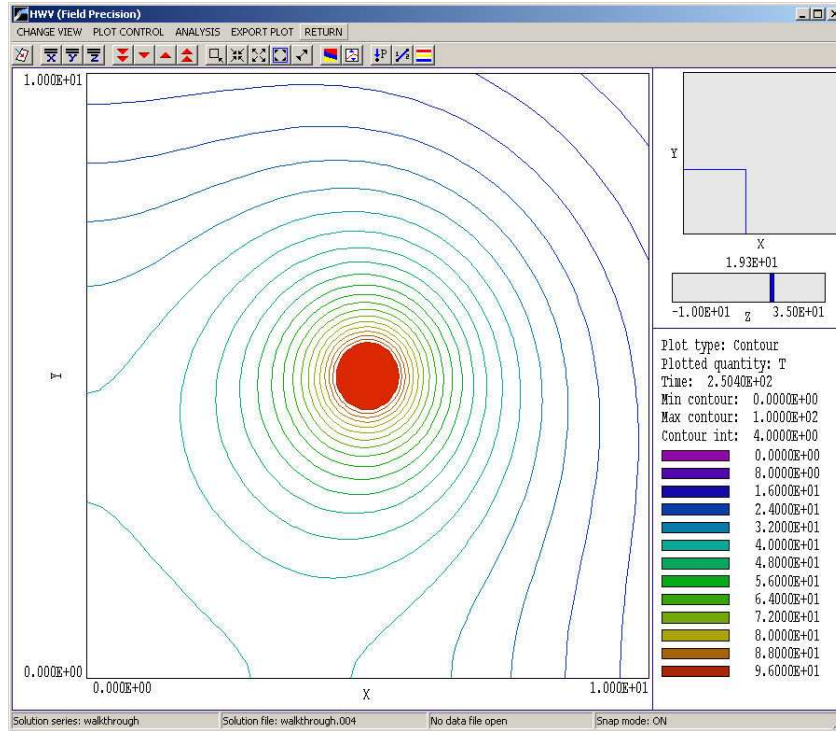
HWV (Field Precision)
CHANGE VIEW PLOT CONTROL ANALYSIS EXPORT PLOT RETURN

1.000E+01
0.000E+00
0.000E+00
1.000E+01
X
Y

Y
X
1.93E+01
-1.00E+01 Z 3.50E+01

Plot type: Contour
Plotted quantity: T
Time: 2.5040E+02
Min contour: 0.0000E+00
Max contour: 1.0000E+02
Contour int: 4.0000E+00
0.0000E+00
8.0000E+00
1.6000E+01
2.4000E+01
3.2000E+01
4.0000E+01
4.8000E+01
5.6000E+01
6.4000E+01
7.2000E+01
8.0000E+01
8.8000E+01
9.6000E+01

Solution series: walkthrough
Solution file: walkthrough.004
No data file open
Snap mode: ON